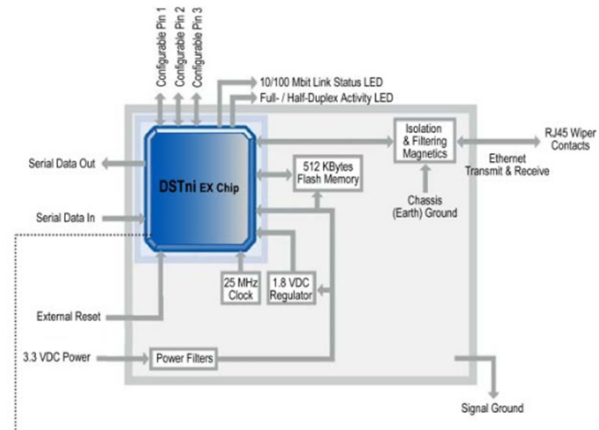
Configurable Pin 1
Configurable Pin 2
Configurable Pin 3
10/100 Mbit Link Status LED
Full- / Half-Duplex Activity LED

Serial Data Out
Serial Data In
DSTni EX Chip
512 KBytes Flash Memory
Isolation & Filtering Magnetics
RJ45 Wiper Contacts
Ethernet Transmit & Receive
Chassis (Earth) Ground
25 MHz Clock
1.8 VDC Regulator
External Reset
3.3 VDC Power
Power Filters
Signal Ground